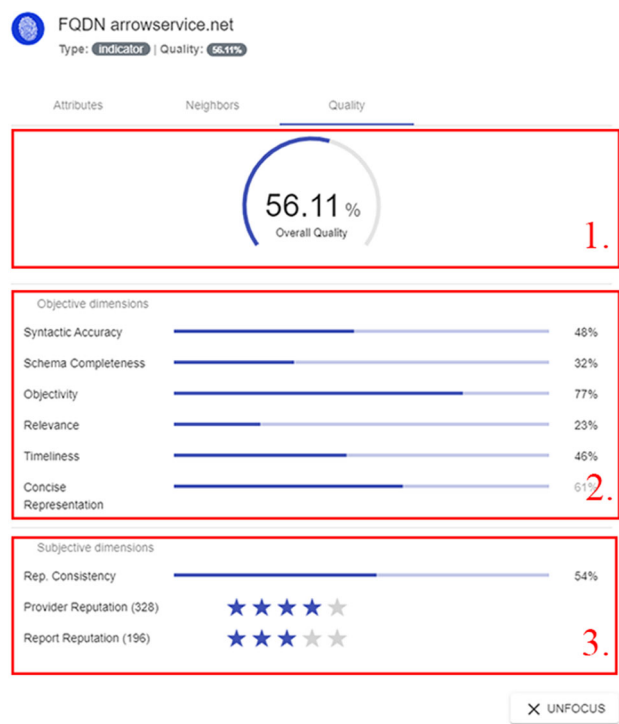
FQDN arrowservice.net

Type: indicator | Quality: 56.11%

Attributes Neighbors Quality

56.11 %
Overall Quality

1.

Objective dimensions

Syntactic Accuracy 48%

Schema Completeness 32%

Objectivity 77%

Relevance 23%

Timeliness 46%

Concise Representation 61%

2.

Subjective dimensions

Rep. Consistency 54%

Provider Reputation (328)

Report Reputation (196)

3.

UNFOCUS